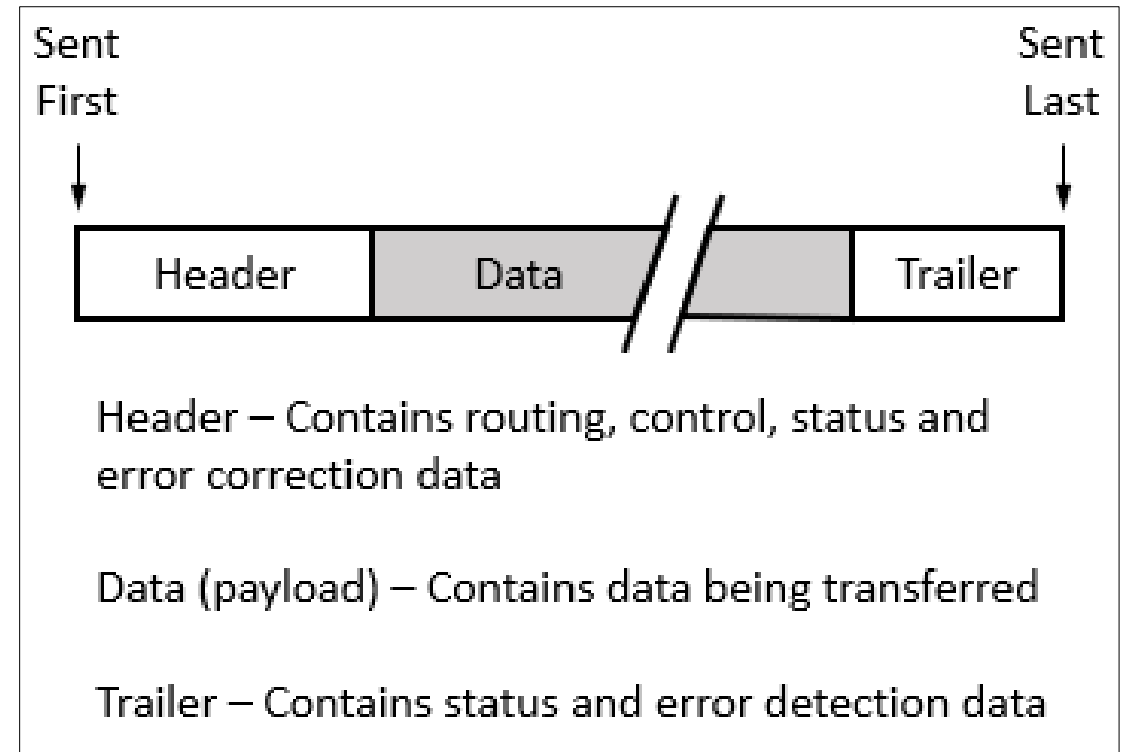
Sent First

Sent Last

Header

Data

Trailer

Header – Contains routing, control, status and error correction data

Data (payload) – Contains data being transferred

Trailer – Contains status and error detection data